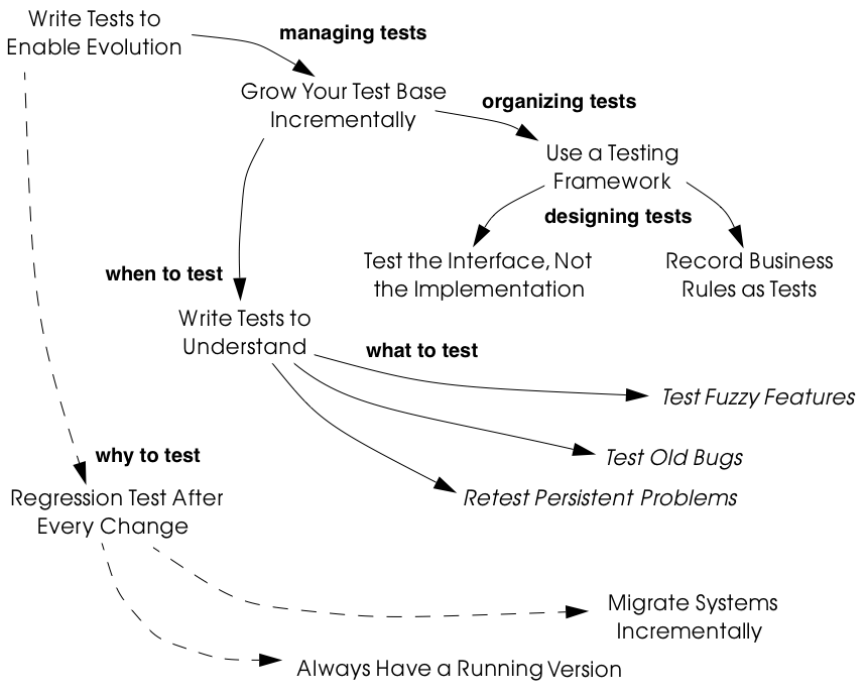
Write Tests to Enable Evolution

managing tests

Grow Your Test Base Incrementally

organizing tests

Use a Testing Framework

designing tests

Test the Interface, Not the Implementation

Record Business Rules as Tests

when to test

Write Tests to Understand

what to test

*Test Fuzzy Features*

*Test Old Bugs*

*Retest Persistent Problems*

why to test

Regression Test After Every Change

Migrate Systems Incrementally

Always Have a Running Version